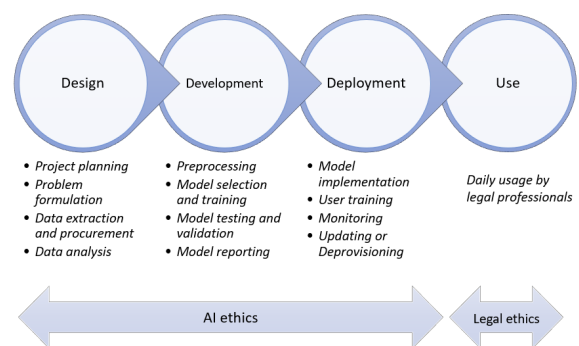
Design

Development

Deployment

Use

- Project planning
- Problem formulation
- Data extraction and procurement
- Data analysis

- Preprocessing
- Model selection and training
- Model testing and validation
- Model reporting

- Model implementation
- User training
- Monitoring
- Updating or Deprovisioning

Daily usage by legal professionals

AI ethics

Legal ethics